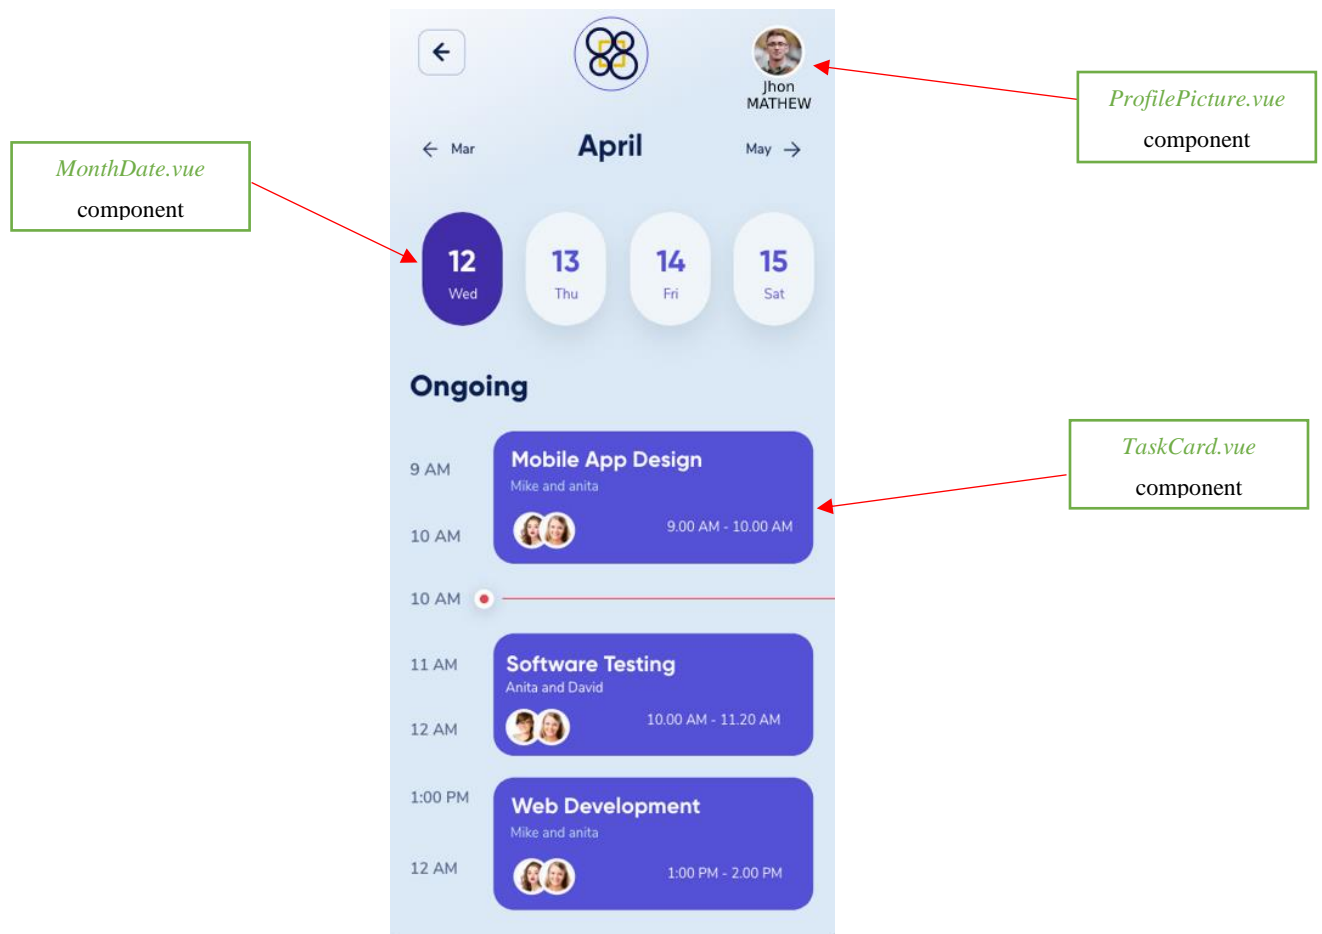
MonthDate.vue
component

Jhon
MATHEW

ProfilePicture.vue
component

Mar

April

May

12
Wed

13
Thu

14
Fri

15
Sat

Ongoing

9 AM

10 AM

Mobile App Design
Mike and anita
9.00 AM - 10.00 AM

TaskCard.vue
component

10 AM

11 AM

12 AM

Software Testing
Anita and David
10.00 AM - 11.20 AM

1:00 PM

12 AM

Web Development
Mike and anita
1:00 PM - 2.00 PM